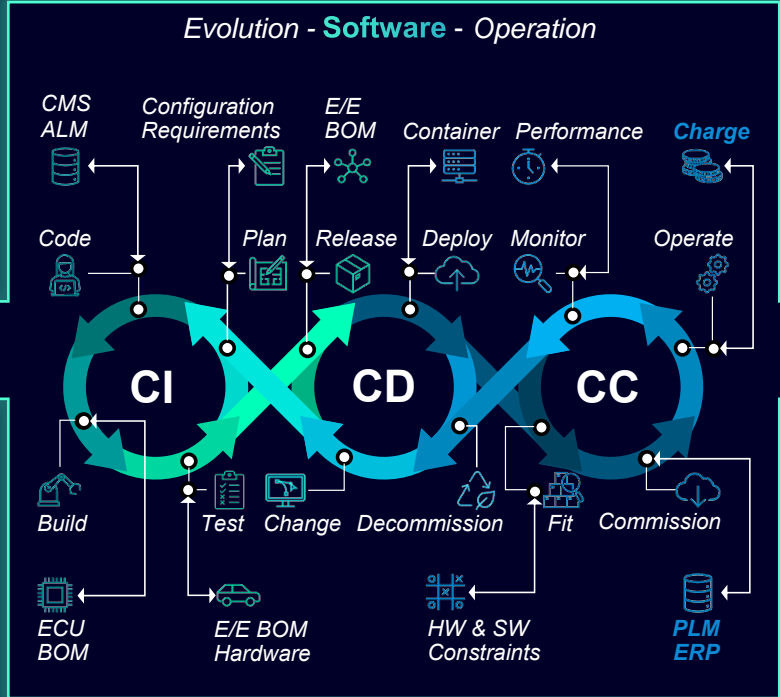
Evolution - Software - Operation

CMS
ALM

Configuration
Requirements

E/E
BOM

Container

Performance

Charge

Code

Plan

Release

Deploy

Monitor

Operate

CI

CD

CC

Build

Test

Change

Decommission

Fit

Commission

ECU
BOM

E/E BOM
Hardware

HW & SW
Constraints

PLM
ERP